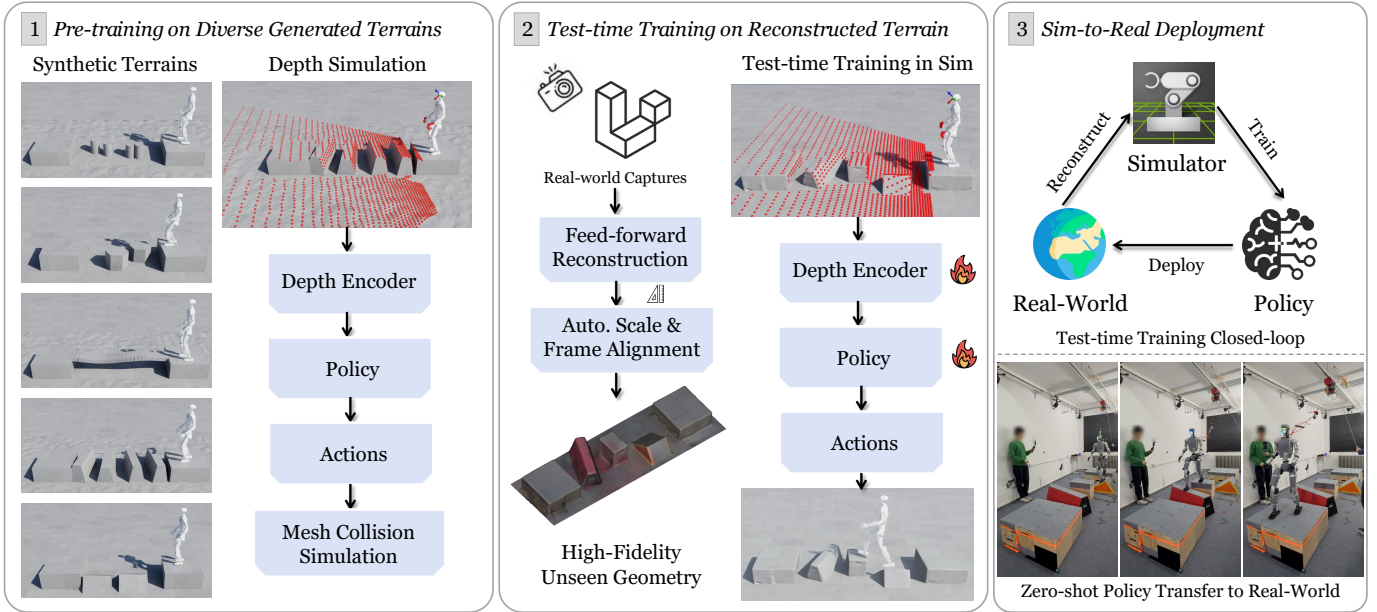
1 Pre-training on Diverse Generated Terrains

Synthetic Terrains

Depth Simulation

Depth Encoder

Policy

Actions

Mesh Collision Simulation

2 Test-time Training on Reconstructed Terrain

Real-world Captures

Feed-forward Reconstruction

Auto. Scale & Frame Alignment

High-Fidelity Unseen Geometry

Test-time Training in Sim

Depth Encoder

Policy

Actions

3 Sim-to-Real Deployment

Reconstruct

Simulator

Train

Real-World

Deploy

Policy

Test-time Training Closed-loop

Zero-shot Policy Transfer to Real-World